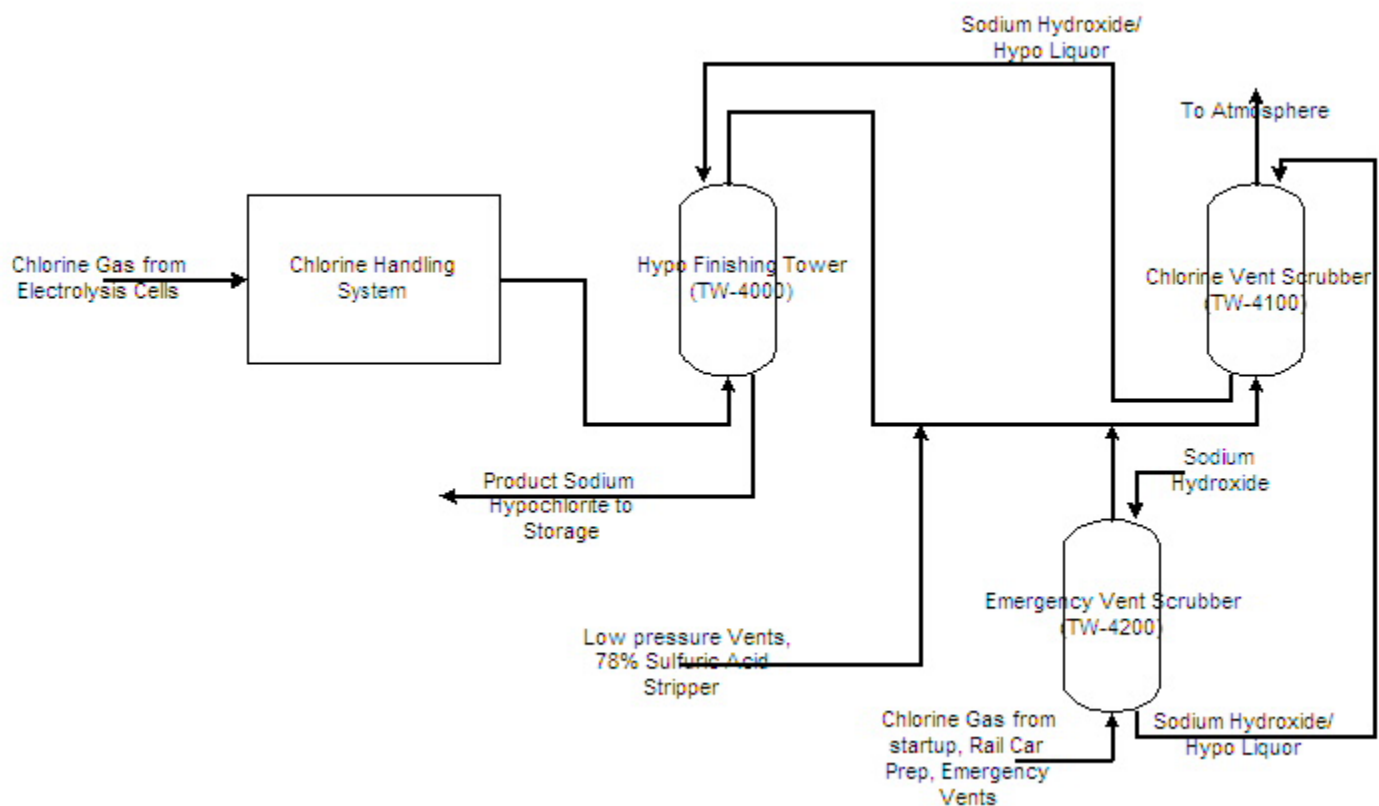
Sodium Hydroxide/
Hypo Liquor

To Atmosphere

Chlorine Gas from Electrolysis Cells

Chlorine Handling System

Hypo Finishing Tower (TW-4000)

Chlorine Vent Scrubber (TW-4100)

Product Sodium Hypochlorite to Storage

Sodium Hydroxide

Emergency Vent Scrubber (TW-4200)

Low pressure Vents, 78% Sulfuric Acid Stripper

Chlorine Gas from startup, Rail Car Prep, Emergency Vents

Sodium Hydroxide/
Hypo Liquor